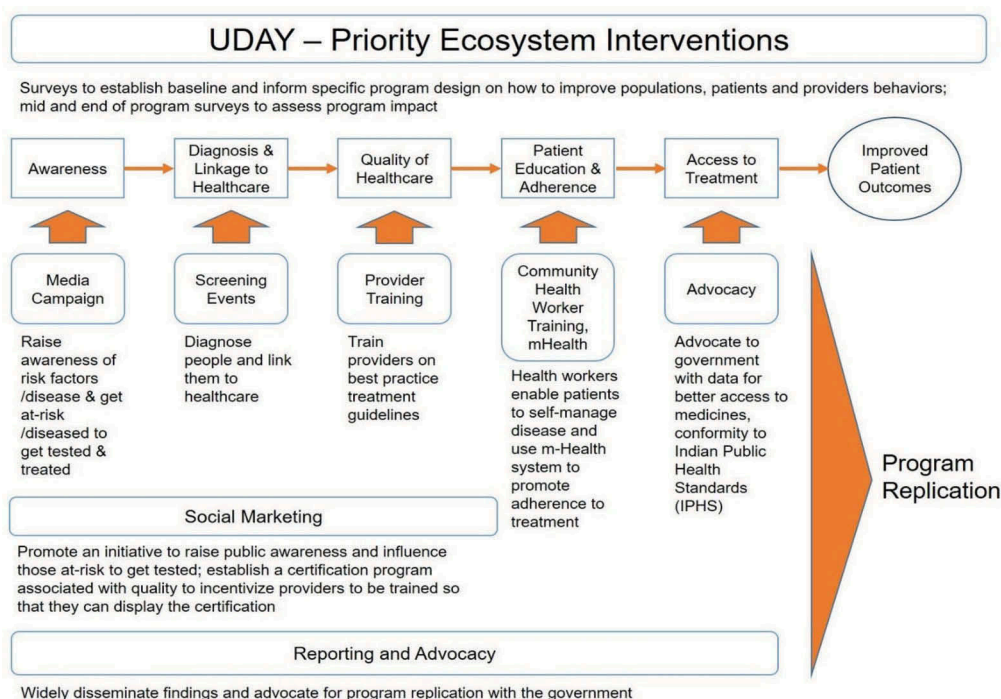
UDAY – Priority Ecosystem Interventions

Surveys to establish baseline and inform specific program design on how to improve populations, patients and providers behaviors; mid and end of program surveys to assess program impact

Awareness

Diagnosis & Linkage to Healthcare

Quality of Healthcare

Patient Education & Adherence

Access to Treatment

Improved Patient Outcomes

Media Campaign

Raise awareness of risk factors /disease & get at-risk /diseased to get tested & treated

Screening Events

Diagnose people and link them to healthcare

Provider Training

Train providers on best practice treatment guidelines

Community Health Worker Training, mHealth

Health workers enable patients to self-manage disease and use m-Health system to promote adherence to treatment

Advocacy

Advocate to government with data for better access to medicines, conformity to Indian Public Health Standards (IPHS)

Program Replication

Social Marketing

Promote an initiative to raise public awareness and influence those at-risk to get tested; establish a certification program associated with quality to incentivize providers to be trained so that they can display the certification

Reporting and Advocacy

Widely disseminate findings and advocate for program replication with the government